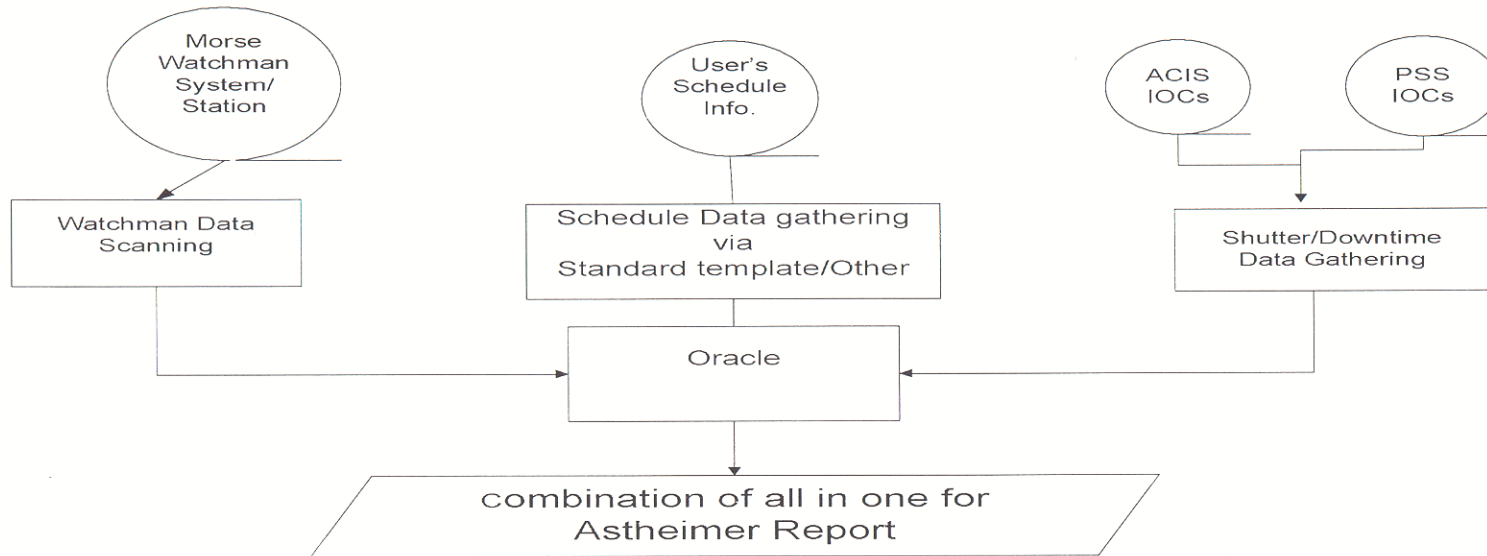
Morse Watchman System/ Station

User's Schedule Info.

ACIS IOCs

PSS IOCs

Watchman Data Scanning

Schedule Data gathering via Standard template/Other

Shutter/Downtime Data Gathering

Oracle

combination of all in one for Astheimer Report